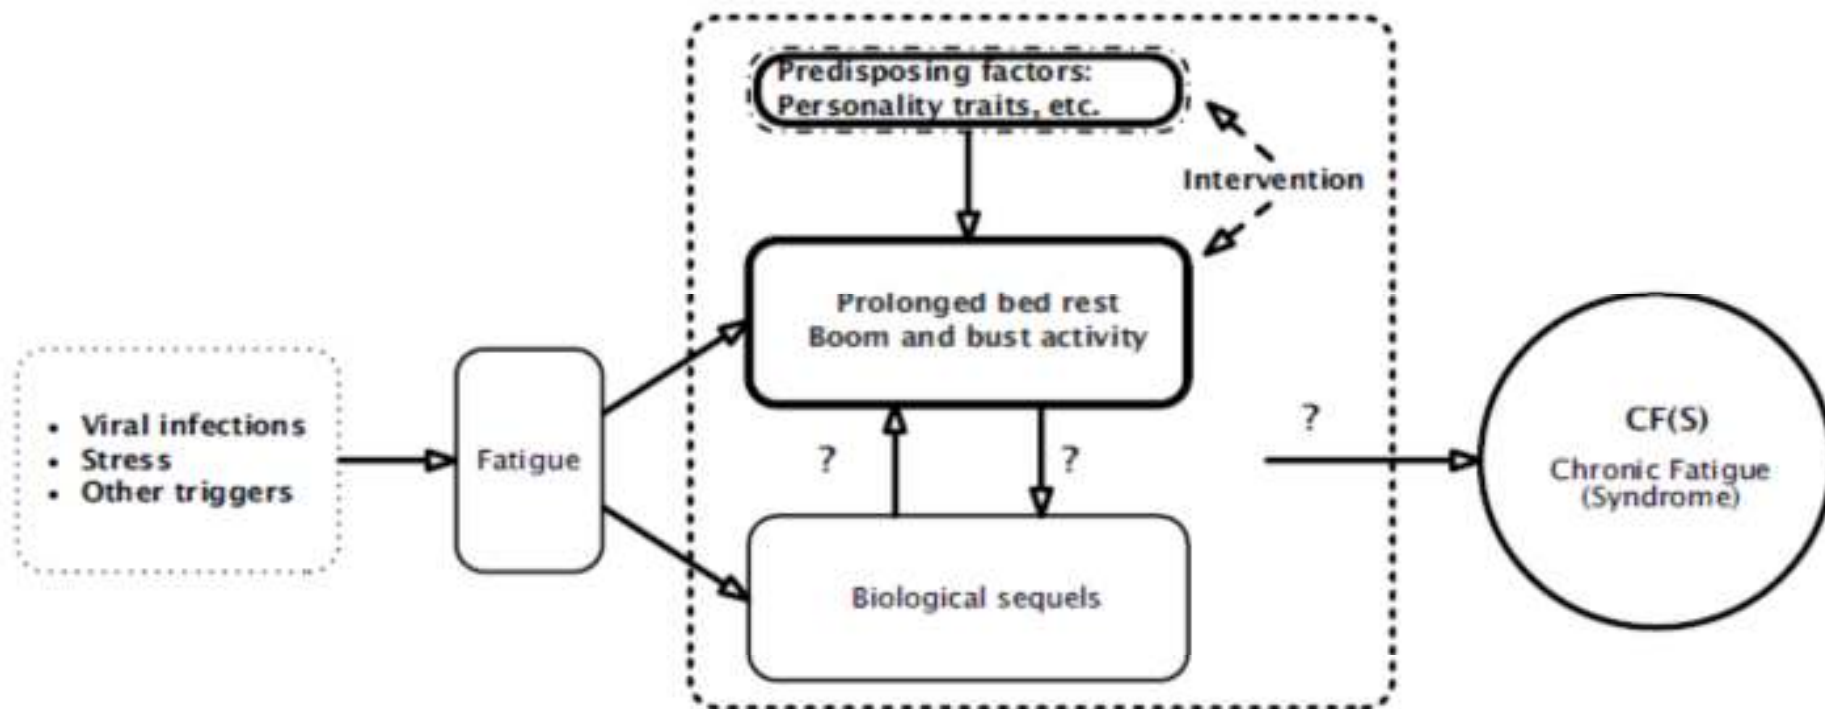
Predisposing factors:
Personality traits, etc.

Intervention

Prolonged bed rest
Boom and bust activity

- Viral infections
- Stress
- Other triggers

Fatigue

?

?

?

CF(S)
Chronic Fatigue (Syndrome)

Biological sequels